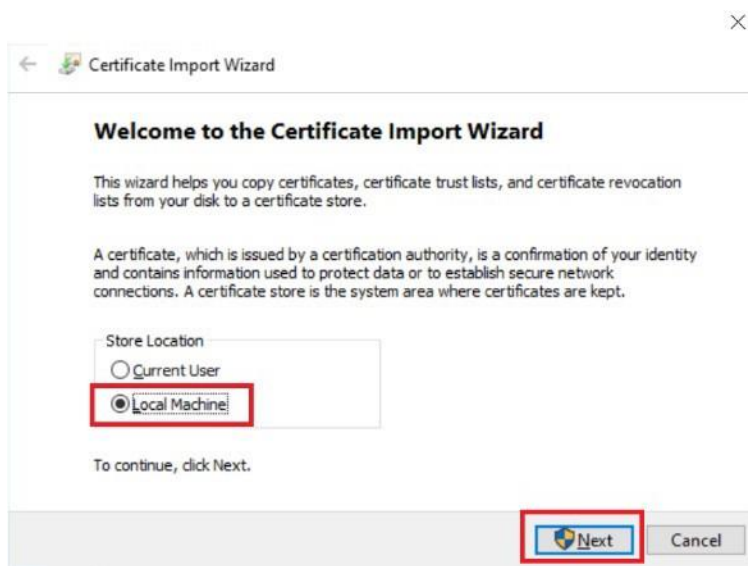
Certificate Import Wizard

Welcome to the Certificate Import Wizard

This wizard helps you copy certificates, certificate trust lists, and certificate revocation lists from your disk to a certificate store.

A certificate, which is issued by a certification authority, is a confirmation of your identity and contains information used to protect data or to establish secure network connections. A certificate store is the system area where certificates are kept.

Store Location

Current User

Local Machine

To continue, click Next.

Next

Cancel